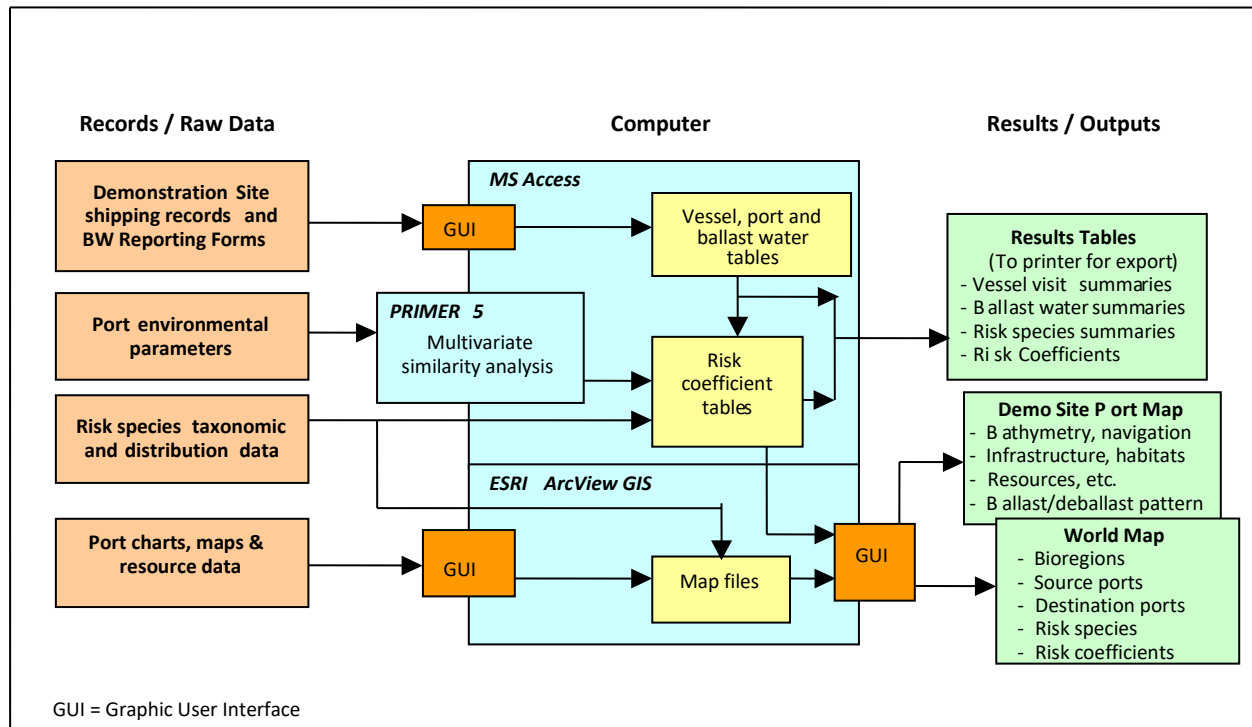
Records / Raw Data

Computer

Results / Outputs

Demonstration Site shipping records and BW Reporting Forms

Port environmental parameters

Risk species taxonomic and distribution data

Port charts, maps & resource data

MS Access

GUI

Vessel, port and ballast water tables

PRIMER 5
Multivariate similarity analysis

Risk coefficient tables

ESRI ArcView GIS

GUI

Map files

GUI

Results Tables
(To printer for export)
- Vessel visit summaries
- B allast water summaries
- Risk species summaries
- Ri sk Coefficients

Demo Site P ort Map
- B athymetry, navigation
- Infrastructure, habitats
- Resources, etc.
- B allast/deballast pattern

World Map
- Bioregions
- Source ports
- Destination ports
- Risk species
- Risk coefficients

GUI = Graphic User Interface